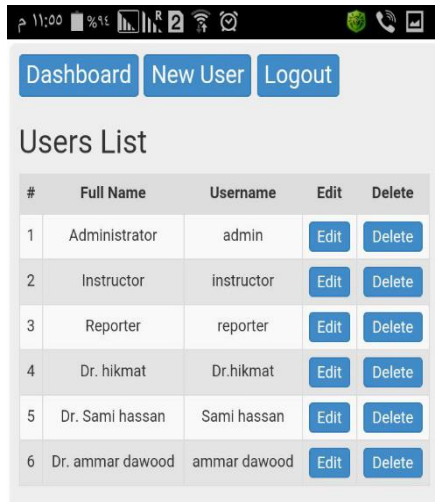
م ١١:٠٠ %٩٤ R 2

Dashboard New User Logout

Users List

| # | Full Name | Username | Edit | Delete |
|---|---|---|---|---|
| 1 | Administrator | admin | Edit | Delete |
| 2 | Instructor | instructor | Edit | Delete |
| 3 | Reporter | reporter | Edit | Delete |
| 4 | Dr. hikmat | Dr.hikmat | Edit | Delete |
| 5 | Dr. Sami hassan | Sami hassan | Edit | Delete |
| 6 | Dr. ammar dawood | ammar dawood | Edit | Delete |